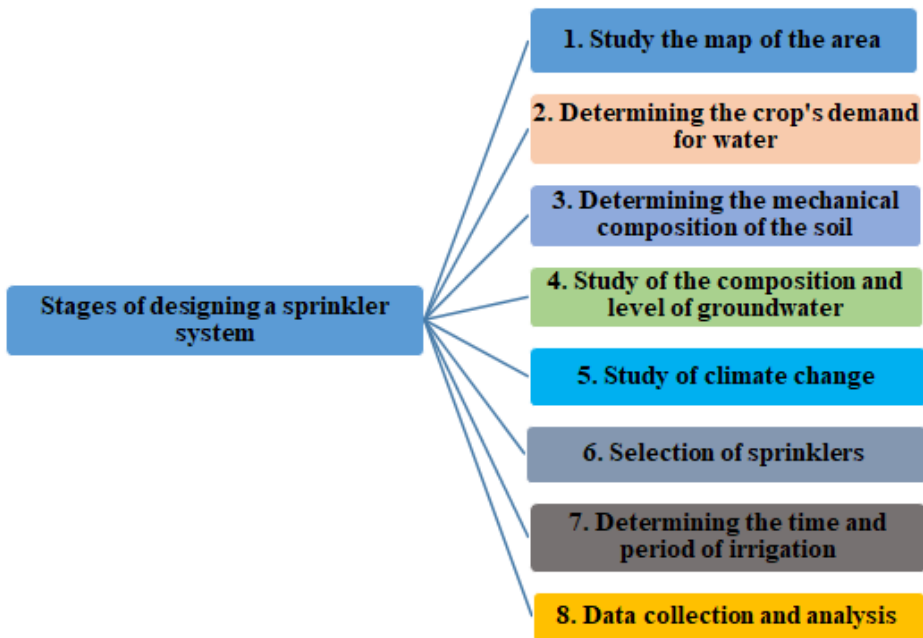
Stages of designing a sprinkler system

1. Study the map of the area

2. Determining the crop's demand for water

3. Determining the mechanical composition of the soil

4. Study of the composition and level of groundwater

5. Study of climate change

6. Selection of sprinklers

7. Determining the time and period of irrigation

8. Data collection and analysis